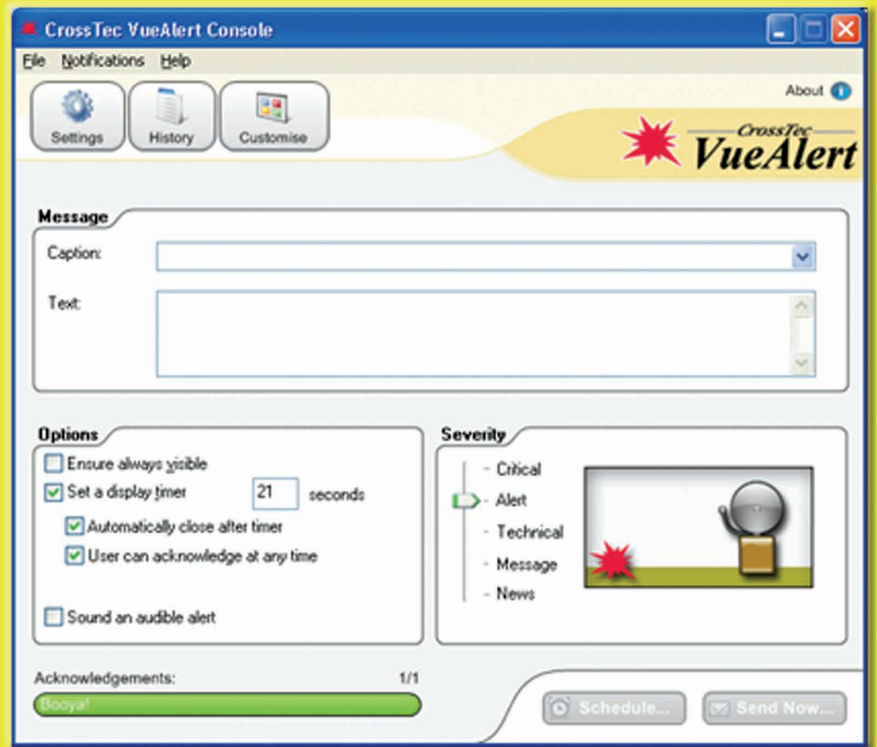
CrossTec VueAlert Console

File Notifications Help

Settings History Customise

About

CrossTec VueAlert

Message

Caption:

Text:

Options

Ensure always visible

Set a display timer 21 seconds

Automatically close after timer

User can acknowledge at any time

Sound an audible alert

Severity

Critical

Alert

Technical

Message

News

Acknowledgements: 1/1

Booya!

Schedule...

Send Now...